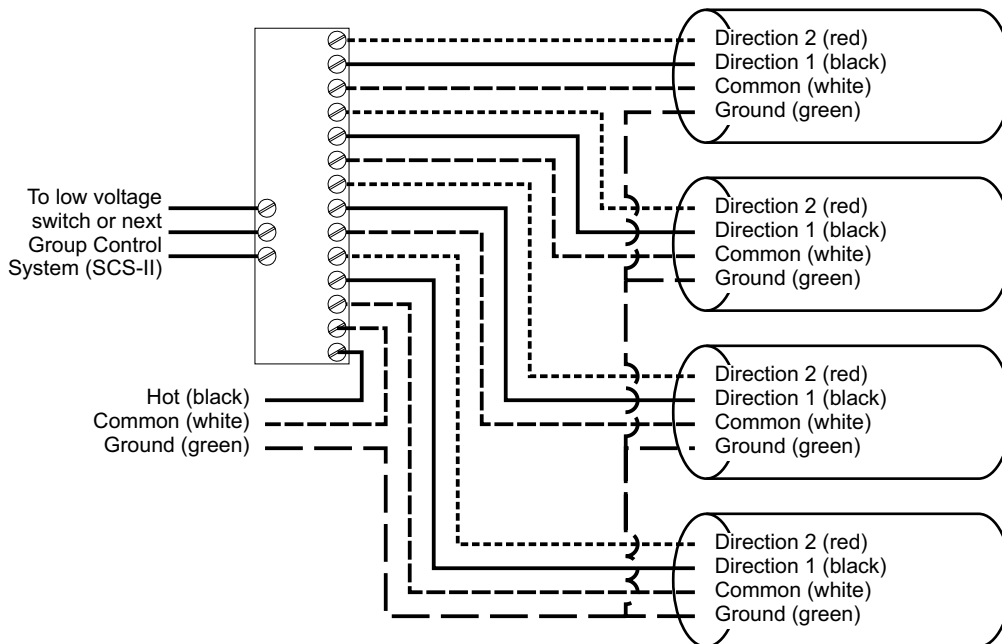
Direction 2 (red)
Direction 1 (black)
Common (white)
Ground (green)

To low voltage switch or next Group Control System (SCS-II)

Direction 2 (red)
Direction 1 (black)
Common (white)
Ground (green)

Direction 2 (red)
Direction 1 (black)
Common (white)
Ground (green)

Hot (black)
Common (white)
Ground (green)

Direction 2 (red)
Direction 1 (black)
Common (white)
Ground (green)